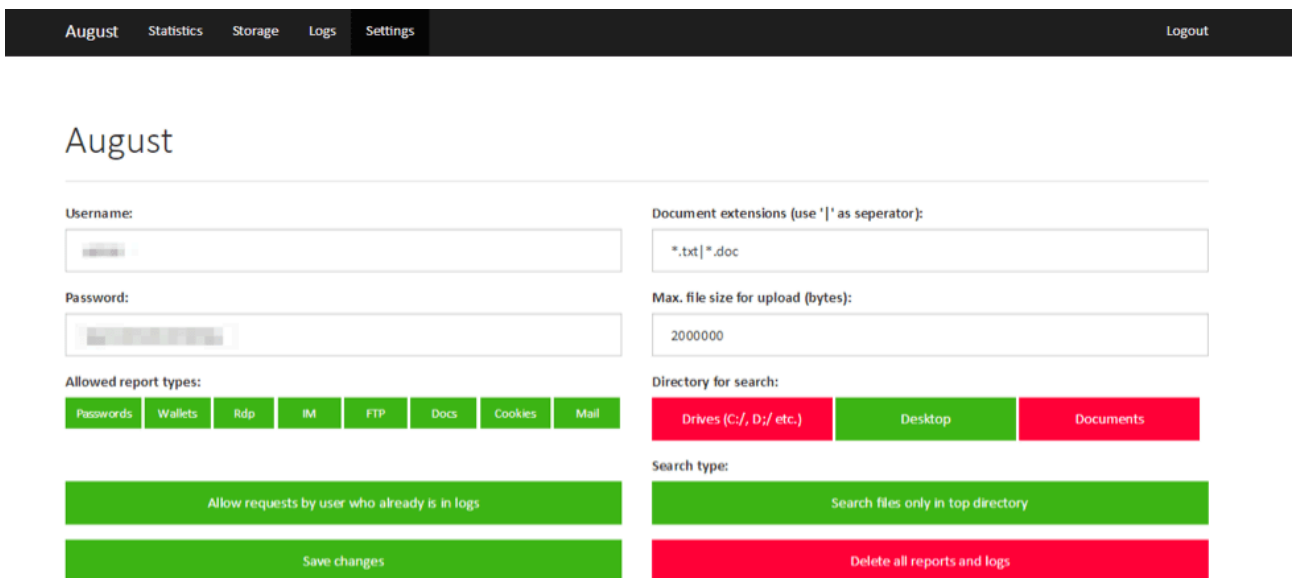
August Statistics Storage Logs Settings Logout

August

Username:

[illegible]

Password:

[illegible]

Allowed report types:

Passwords Wallets Rdp IM FTP Docs Cookies Mail

Allow requests by user who already is in logs

Save changes

Document extensions (use '|' as seperator):

*.txt|*.doc

Max. file size for upload (bytes):

2000000

Directory for search:

Drives (C:/, D;/ etc.) Desktop Documents

Search type:

Search files only in top directory

Delete all reports and logs